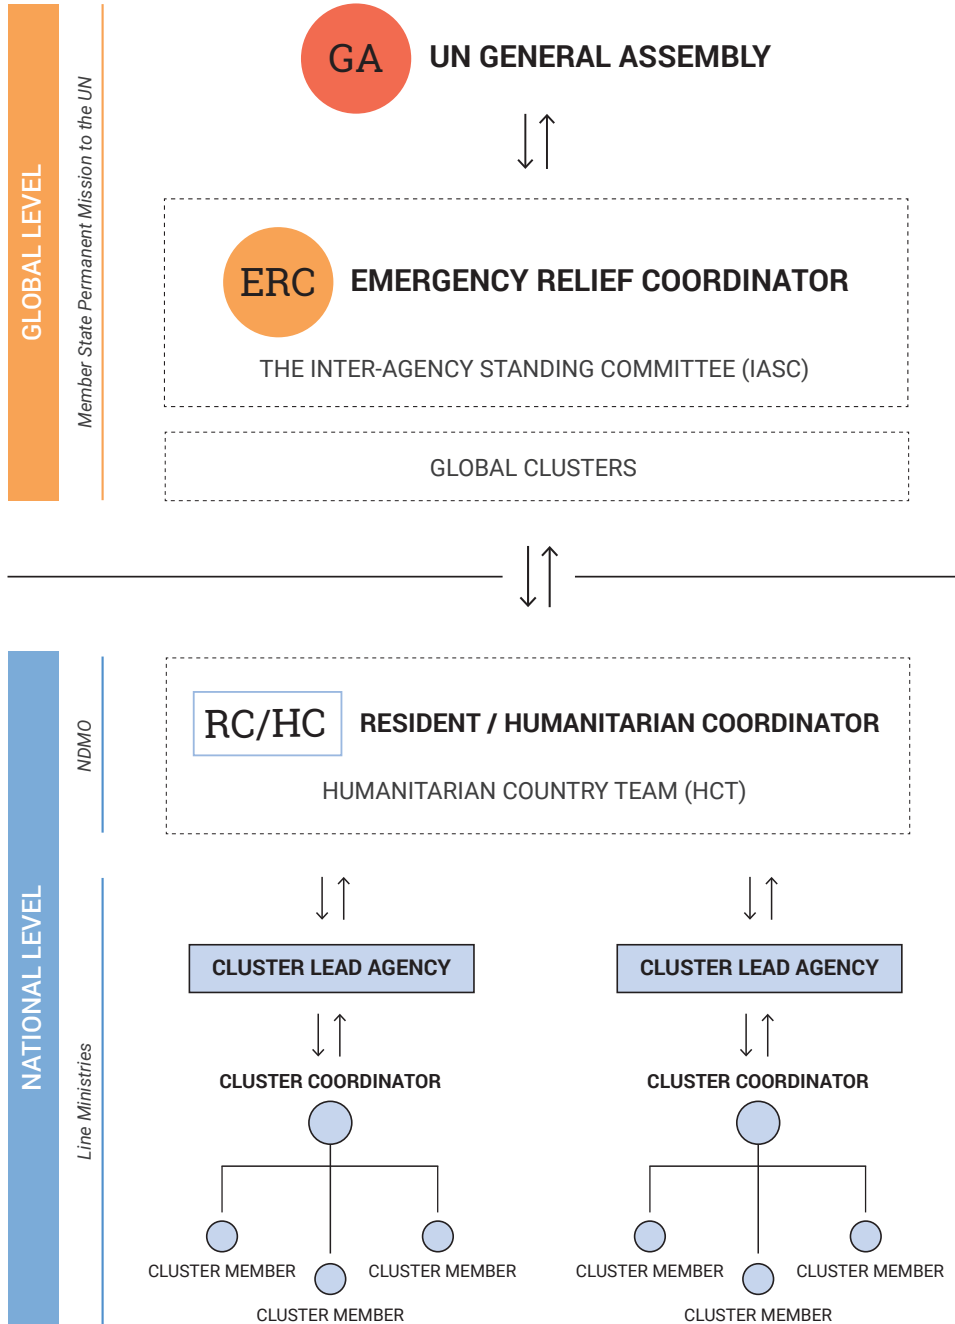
GLOBAL LEVEL

Member State Permanent Mission to the UN

GA UN GENERAL ASSEMBLY

ERC EMERGENCY RELIEF COORDINATOR

THE INTER-AGENCY STANDING COMMITTEE (IASC)

GLOBAL CLUSTERS

NATIONAL LEVEL

NDMO

RC/HC RESIDENT / HUMANITARIAN COORDINATOR

HUMANITARIAN COUNTRY TEAM (HCT)

Line Ministries

CLUSTER LEAD AGENCY

CLUSTER COORDINATOR

CLUSTER MEMBER

CLUSTER MEMBER

CLUSTER MEMBER

CLUSTER LEAD AGENCY

CLUSTER COORDINATOR

CLUSTER MEMBER

CLUSTER MEMBER

CLUSTER MEMBER